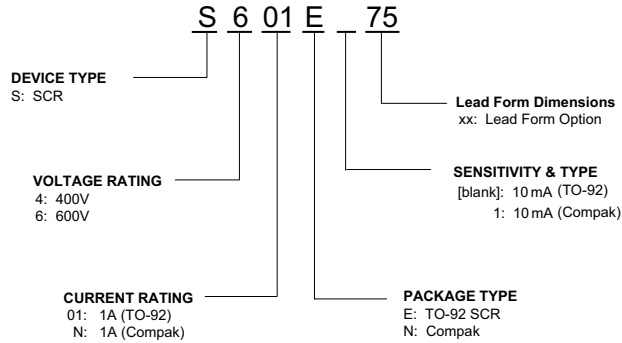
S 6 01 E _ 75

DEVICE TYPE
S: SCR

Lead Form Dimensions
xx: Lead Form Option

SENSITIVITY & TYPE
[blank]: 10 mA (TO-92)
1: 10 mA (Compak)

VOLTAGE RATING
4: 400V
6: 600V

CURRENT RATING
01: 1A (TO-92)
N: 1A (Compak)

PACKAGE TYPE
E: TO-92 SCR
N: Compak